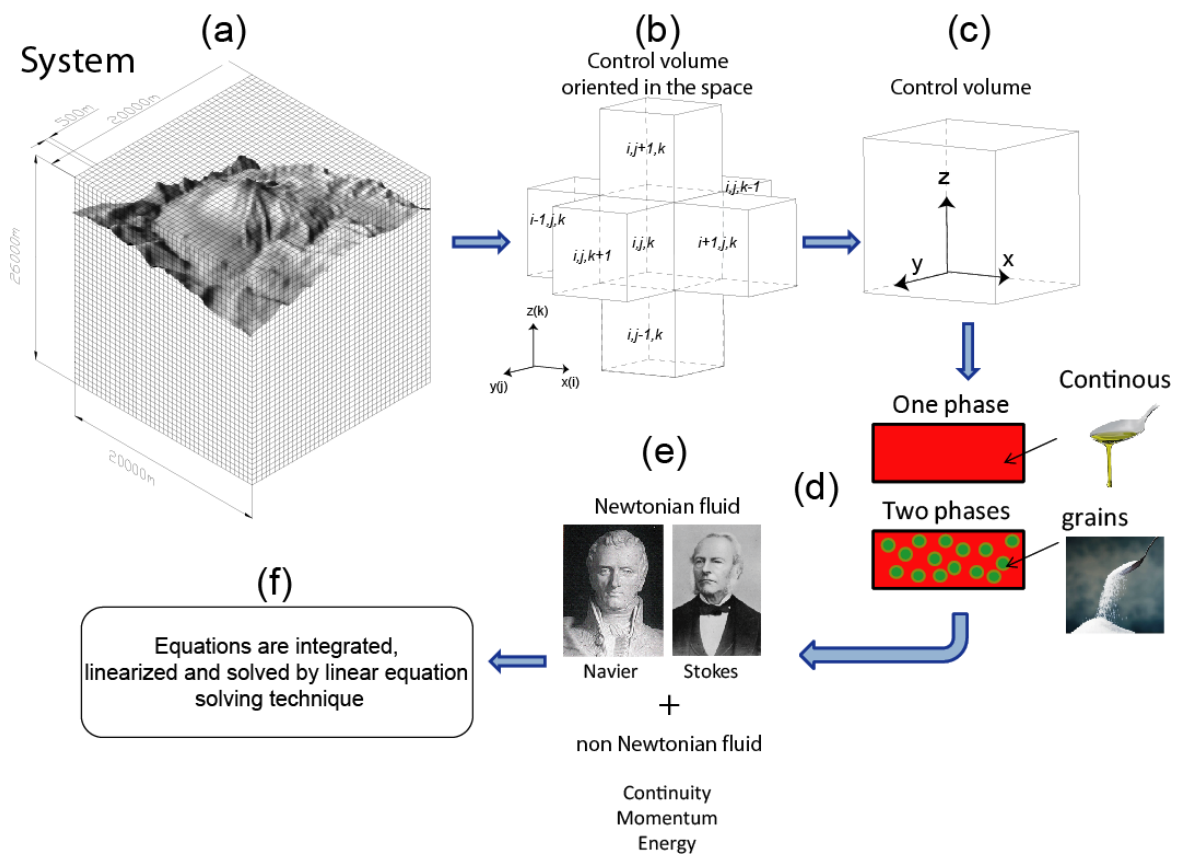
(a)

System

500m
20000m
25000m
20000m

(b)

Control volume oriented in the space

i,j+1,k
i,j,k-1
i-1,j,k
i,j,k+1
i,j,k
i+1,j,k
i,j-1,k

z(k)
y(j)
x(i)

(c)

Control volume

z
y
x

Continous

One phase

Two phases

grains

(d)

(e)

Newtonian fluid

Navier

Stokes

+

non Newtonian fluid

Continuity
Momentum
Energy

(f)

Equations are integrated, linearized and solved by linear equation solving technique